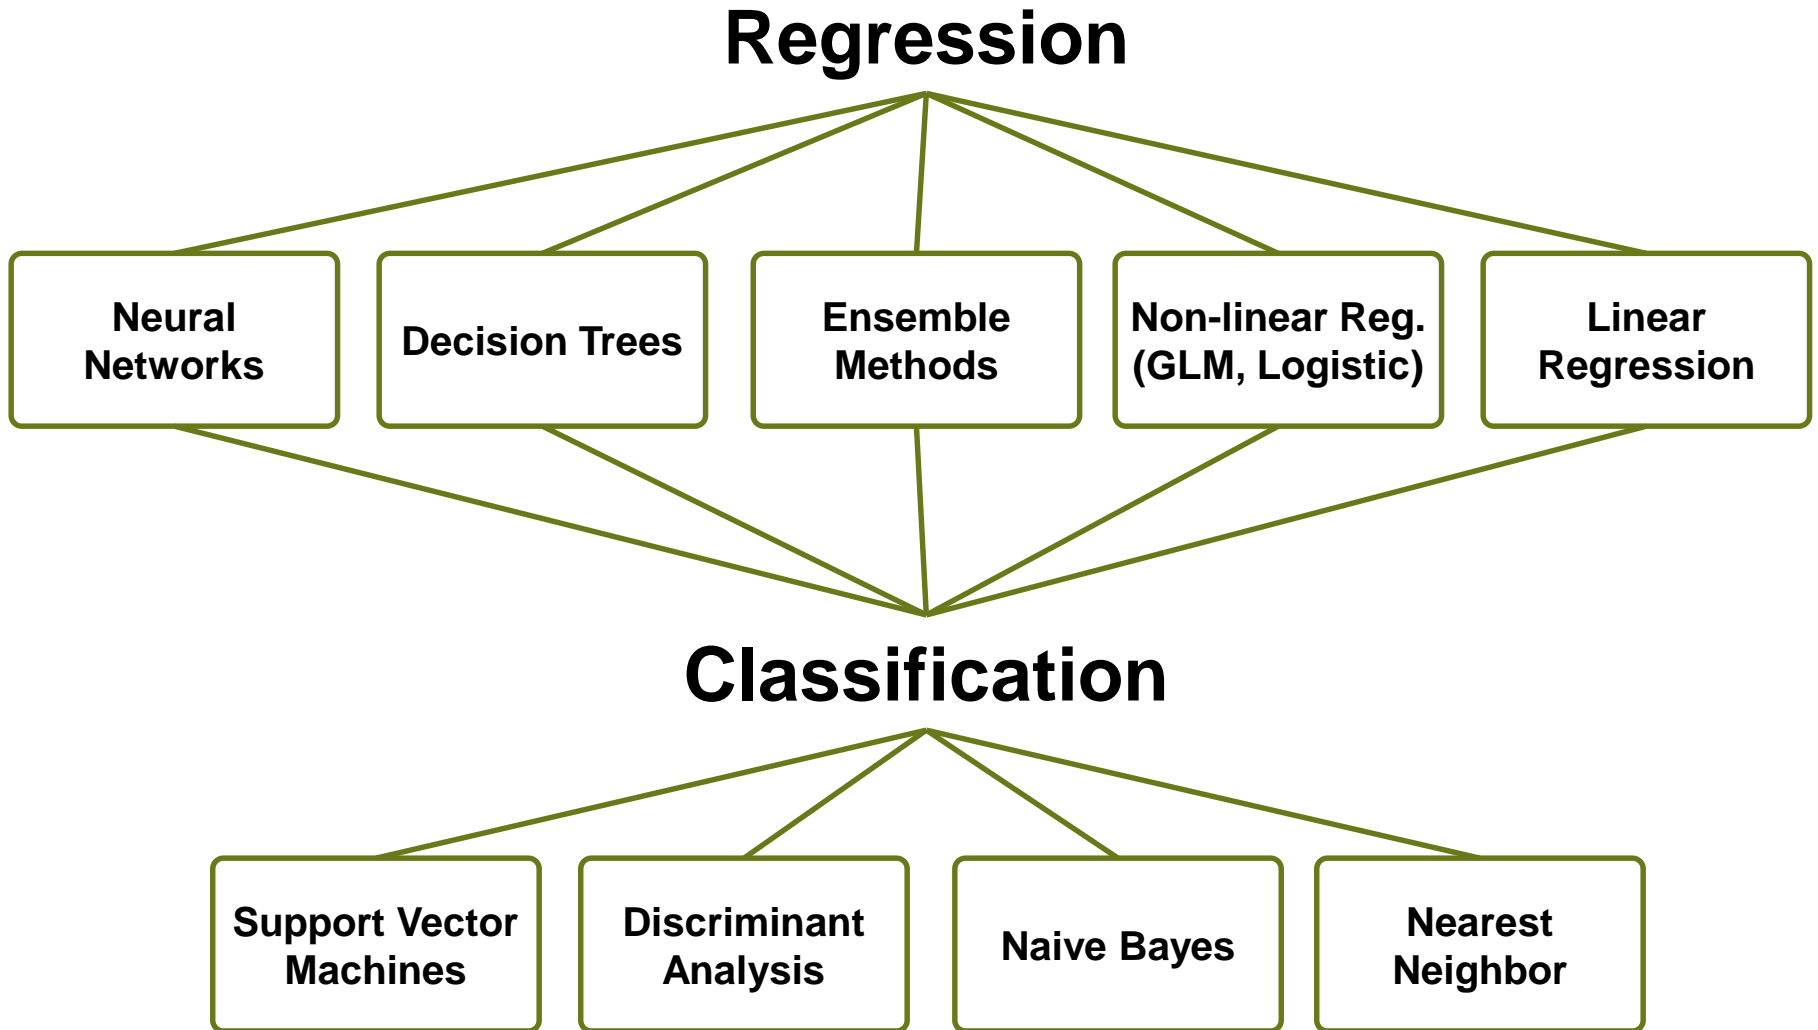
Regression

Neural Networks

Decision Trees

Ensemble Methods

Non-linear Reg. (GLM, Logistic)

Linear Regression

Classification

Support Vector Machines

Discriminant Analysis

Naive Bayes

Nearest Neighbor